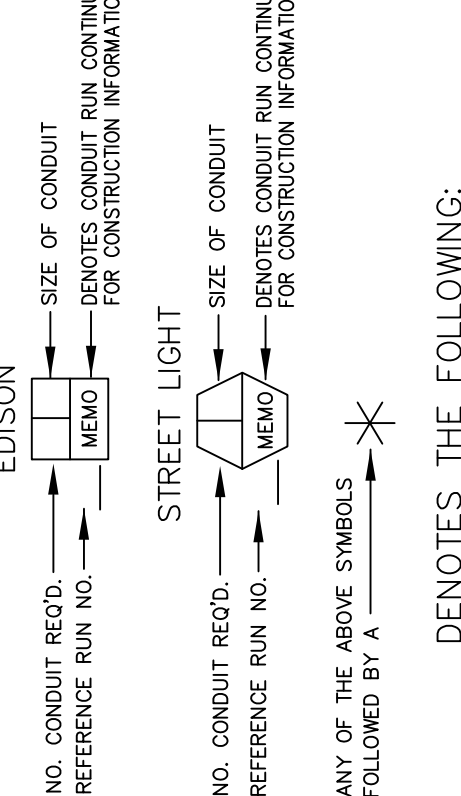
EDISON

NO. CONDUIT REQ'D.
REFERENCE RUN NO.

MEMO

SIZE OF CONDUIT
DENOTES CONDUIT RUN CONTINU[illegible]
FOR CONSTRUCTION INFORMATIO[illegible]

STREET LIGHT

NO. CONDUIT REQ'D.
REFERENCE RUN NO.

MEMO

SIZE OF CONDUIT
DENOTES CONDUIT RUN CONTINU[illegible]
FOR CONSTRUCTION INFORMATIO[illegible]

ANY OF THE ABOVE SYMBOLS
FOLLOWED BY A

DENOTES THE FOLLOWING: